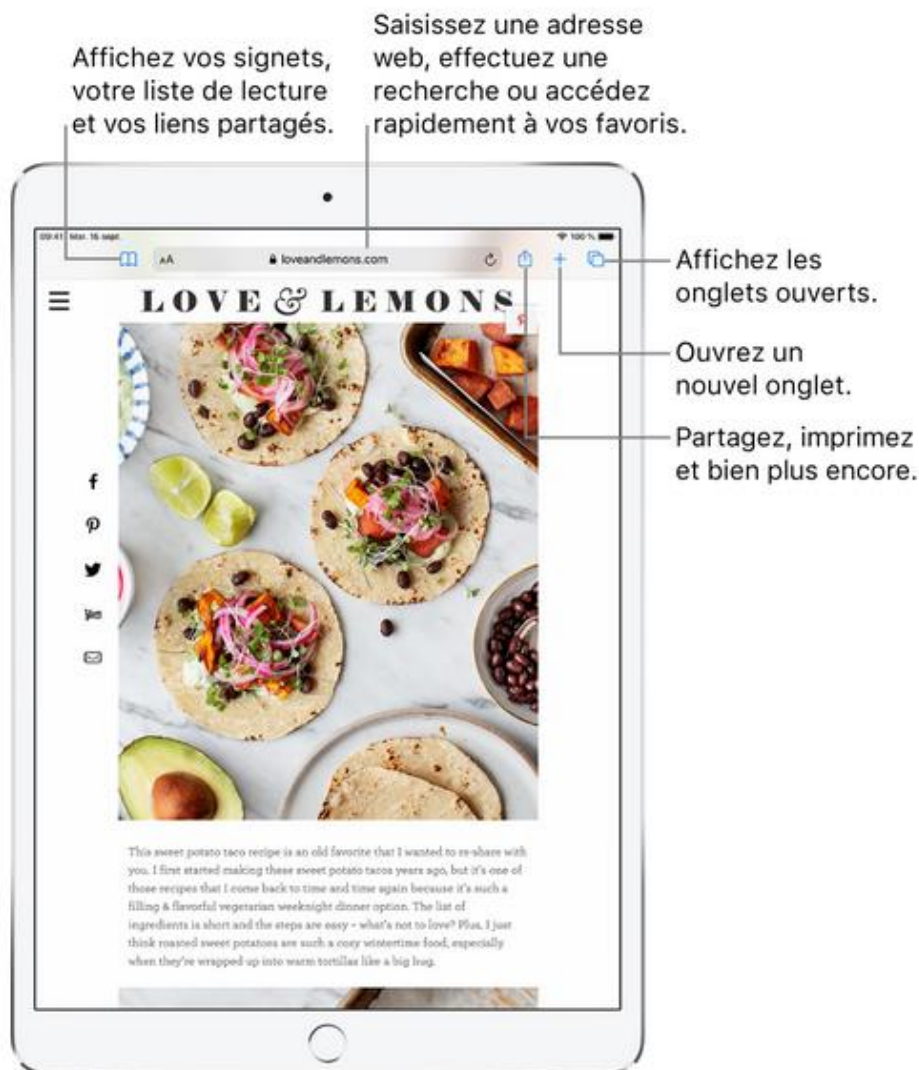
Affichez vos signets, votre liste de lecture et vos liens partagés.

Saisissez une adresse web, effectuez une recherche ou accédez rapidement à vos favoris.

09:41 Mar. 16 sept.

100 %

AA

loveandlemons.com

Affichez les onglets ouverts.

Ouvrez un nouvel onglet.

Partagez, imprimez et bien plus encore.

LOVE & LEMONS

This sweet potato taco recipe is an old favorite that I wanted to re-share with you. I first started making these sweet potato tacos years ago, but it's one of those recipes that I come back to time and time again because it's such a filling & flavorful vegetarian weeknight dinner option. The list of ingredients is short and the steps are easy – what's not to love? Plus, I just think roasted sweet potatoes are such a cozy wintertime food, especially when they're wrapped up into warm tortillas like a big hug.